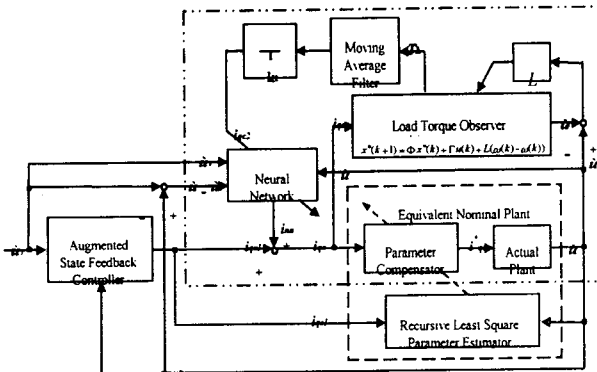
Moving Average Filter

$T$

$k_t$

$L$

$i_{qc2}$

Load Torque Observer

$x^*(k+1) = \Phi x^*(k) + \Gamma u(k) + L(\omega_r(k) - \hat{\omega}_r(k))$

Neural Network

$i_{qo}$

$\omega_r$

$\hat{\omega}$

$\omega_r^*$

Equivalent Nominal Plant

Augmented State Feedback Controller

Parameter Compensator

Actual Plant

Recursive Least Square Parameter Estimator

+

-

+